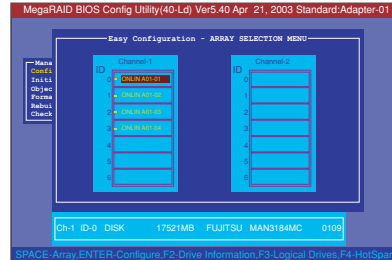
MegaRAID BIOS Config Utility(40-Ld) Ver5.40 Apr 21, 2003 Standard:Adapter-01

Mana
Confi
Initi
Objec
Forma
Rebui
Check

Easy Configuration - ARRAY SELECTION MENU

Channel-1
ID
0 ONLIN A01-01
1 ONLIN A01-02
2 ONLIN A01-03
3 ONLIN A01-04
4
5
6

Channel-2
ID
0
1
2
3
4
5
6

Ch-1 ID-0 DISK 17521MB FUJITSU MAN3184MC 0109

SPACE-Array,ENTER-Configure,F2-Drive Information,F3-Logical Drives,F4-HotSpar